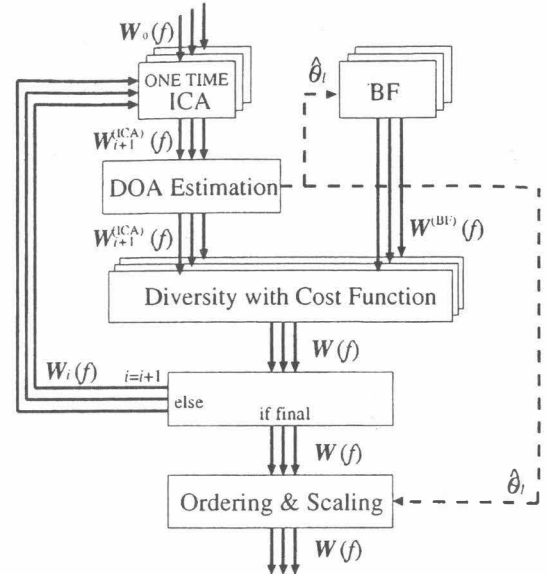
$\boldsymbol{W}_0(f)$

ONE TIME ICA

$\hat{\theta}_l$

BF

$\boldsymbol{W}_{i+1}^{(\mathrm{ICA})}(f)$

DOA Estimation

$\boldsymbol{W}_{i+1}^{(\mathrm{ICA})}(f)$

$\boldsymbol{W}^{(\mathrm{BF})}(f)$

Diversity with Cost Function

$\boldsymbol{W}(f)$

$\boldsymbol{W}_i(f)$

$i=i+1$

else

if final

$\boldsymbol{W}(f)$

$\hat{\theta}_l$

Ordering & Scaling

$\boldsymbol{W}(f)$